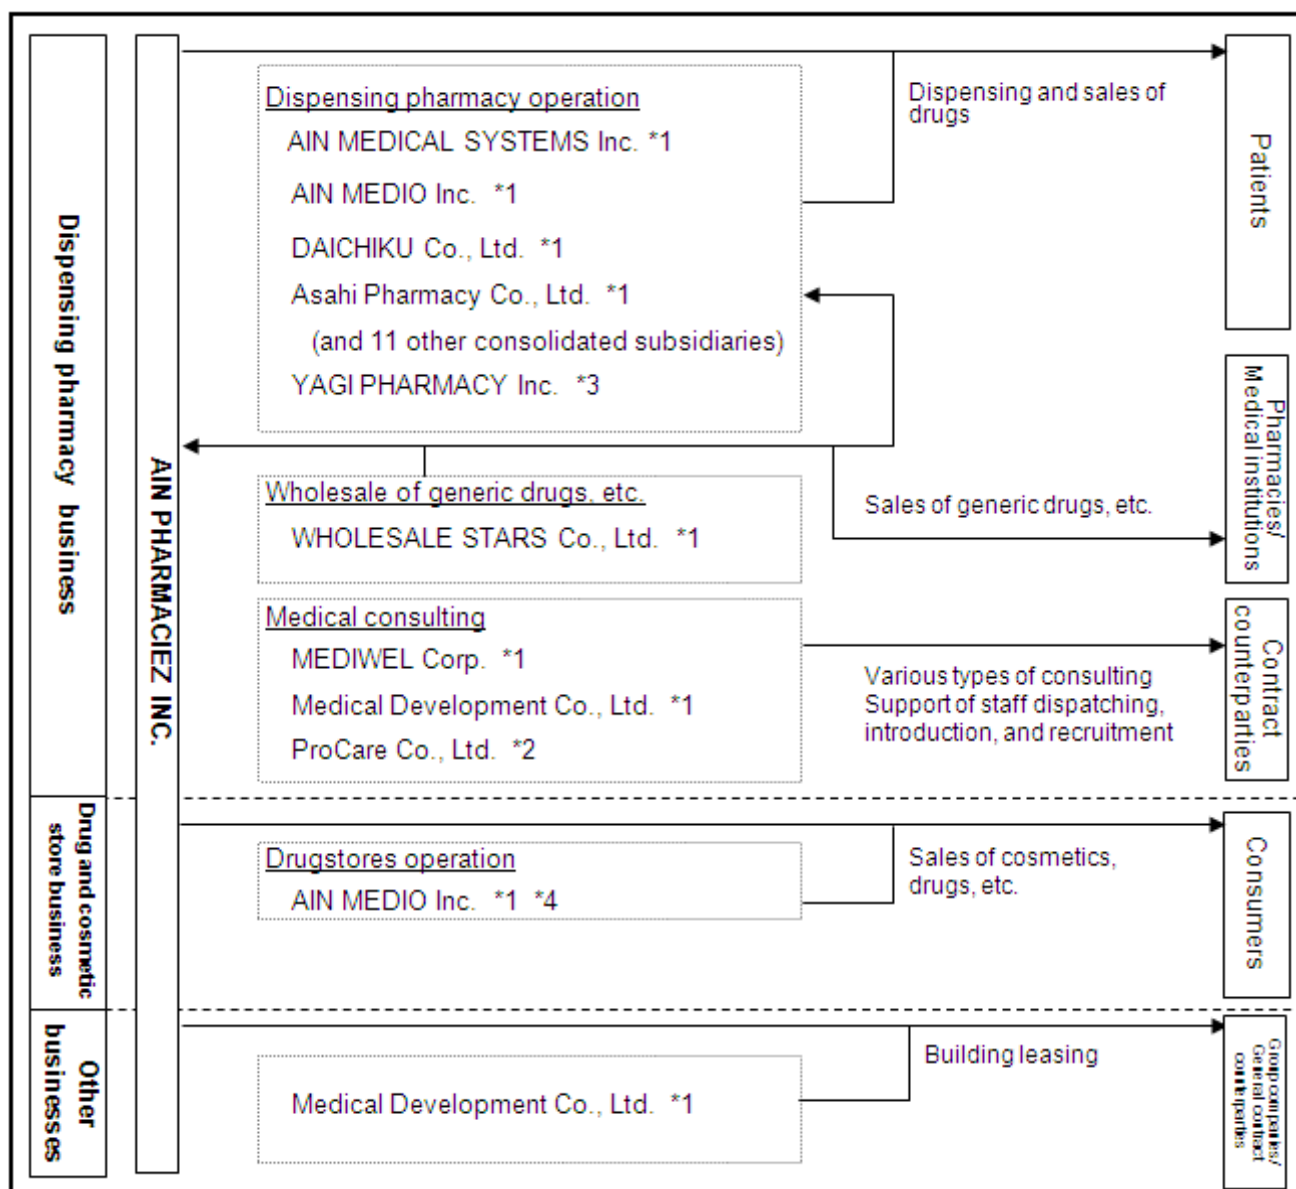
Dispensing pharmacy business

AIN PHARMACIEZ INC.

Dispensing pharmacy operation
AIN MEDICAL SYSTEMS Inc. *1
AIN MEDIO Inc. *1
DAICHIKU Co., Ltd. *1
Asahi Pharmacy Co., Ltd. *1
(and 11 other consolidated subsidiaries)
YAGI PHARMACY Inc. *3

Dispensing and sales of drugs

Patients

Wholesale of generic drugs, etc.
WHOLESALE STARS Co., Ltd. *1

Sales of generic drugs, etc.

Pharmacies/ Medical institutions

Medical consulting
MEDIWEL Corp. *1
Medical Development Co., Ltd. *1
ProCare Co., Ltd. *2

Various types of consulting
Support of staff dispatching, introduction, and recruitment

Contract counterparties

Drug and cosmetic store business

Drugstores operation
AIN MEDIO Inc. *1 *4

Sales of cosmetics, drugs, etc.

Consumers

Other businesses

Medical Development Co., Ltd. *1

Building leasing

Group companies/ General contract counterparties